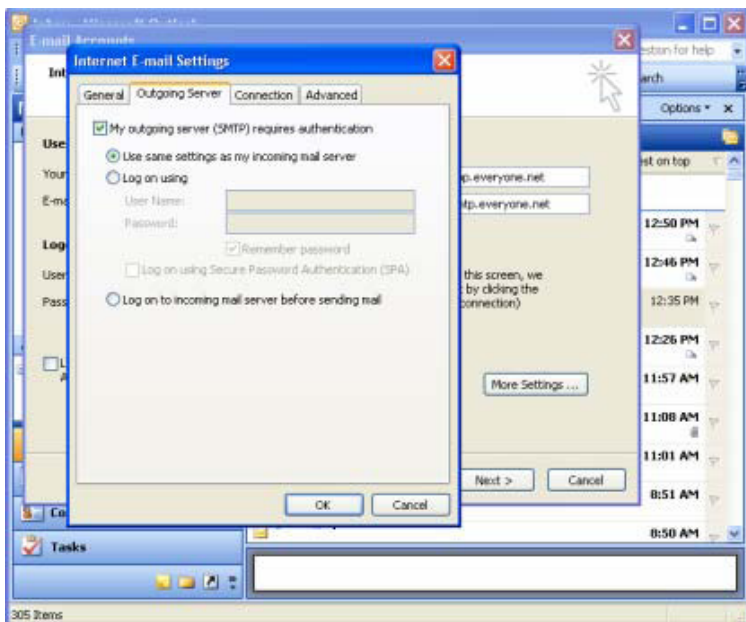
Internet E-mail Settings

General | Outgoing Server | Connection | Advanced

My outgoing server (SMTP) requires authentication

Use same settings as my incoming mail server

Log on using

User Name:

Password:

Remember password

Log on using Secure Password Authentication (SPA)

Log on to incoming mail server before sending mail

OK Cancel

E-mail Accounts

Int

Use

Your

E-m

Log

User

Pass

p.everyone.net

tp.everyone.net

this screen, we
by clicking the
connection)

More Settings ...

Next > Cancel

estion for help

arch

Options ▾

st on top

12:50 PM

12:46 PM

12:35 PM

12:26 PM

11:57 AM

11:08 AM

11:01 AM

8:51 AM

8:50 AM

Co

Tasks

305 Items